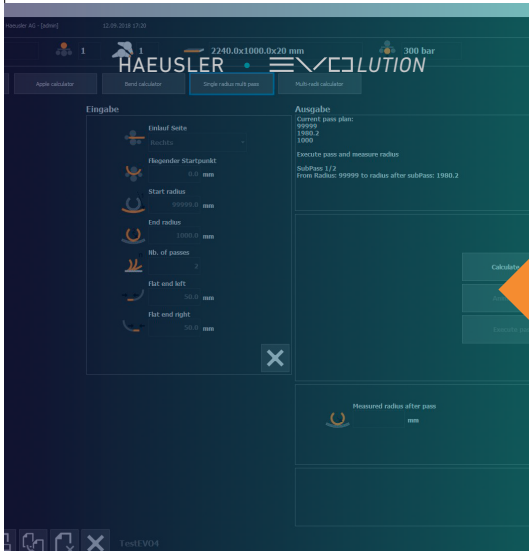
Haeusler AG - [admin]    12.09.2018 17:20

1    1    2240.0x1000.0x20 mm    300 bar

HAEUSLER • EVOLUTION

Apple calculator | Bend calculator | Single radius multi pass | Multi radii calculator

Eingabe

Einlauf Seite

Rechts

Fliegender Startpunkt

0.0 mm

Start radius

99999.0 mm

End radius

1000.0 mm

Nb. of passes

2

Flat end left

50.0 mm

Flat end right

50.0 mm

Ausgabe

Current pass plan:
99999
1980.2
1000

Execute pass and measure radius

SubPass 1/2
From Radius: 99999 to radius after subPass: 1980.2

Calculate

Measured radius after pass

mm

TestEVO4